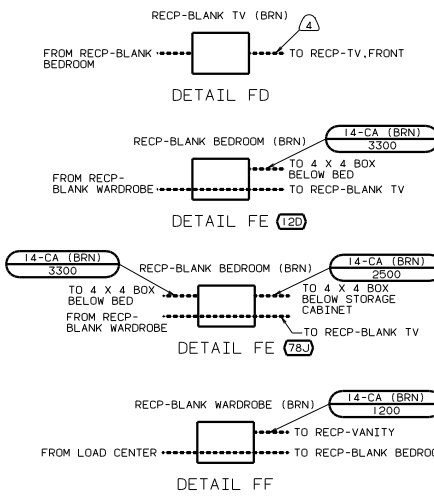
RECP-BLANK TV (BRN)

4

FROM RECP-BLANK BEDROOM

TO RECP-TV,FRONT

DETAIL FD

RECP-BLANK BEDROOM (BRN)

14-CA (BRN)
3300

TO 4 X 4 BOX BELOW BED

FROM RECP-BLANK WARDROBE

TO RECP-BLANK TV

DETAIL FE 12D

14-CA (BRN)
3300

RECP-BLANK BEDROOM (BRN)

14-CA (BRN)
2500

TO 4 X 4 BOX BELOW BED

TO 4 X 4 BOX BELOW STORAGE CABINET

FROM RECP-BLANK WARDROBE

TO RECP-BLANK TV

DETAIL FE 78J

RECP-BLANK WARDROBE (BRN)

14-CA (BRN)
1200

TO RECP-VANITY

FROM LOAD CENTER

TO RECP-BLANK BEDRO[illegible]

DETAIL FF